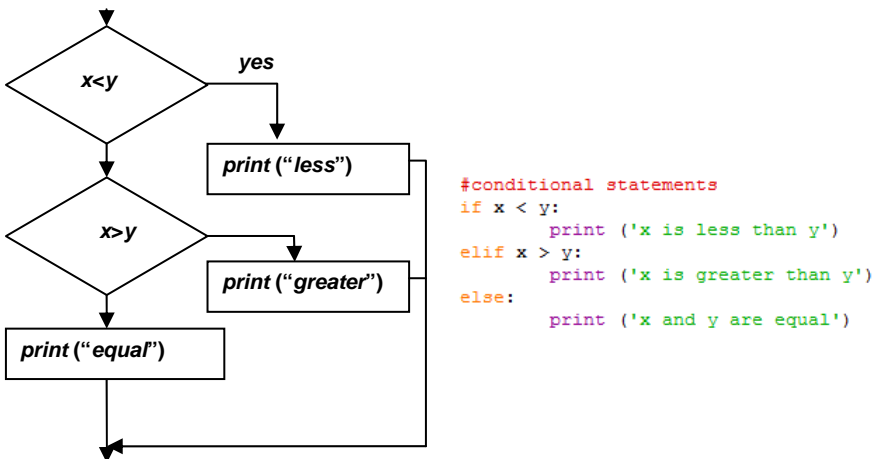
x<y

yes

print ("less")

x>y

print ("greater")

print ("equal")

#conditional statements
if x < y:
        print ('x is less than y')
elif x > y:
        print ('x is greater than y')
else:
        print ('x and y are equal')